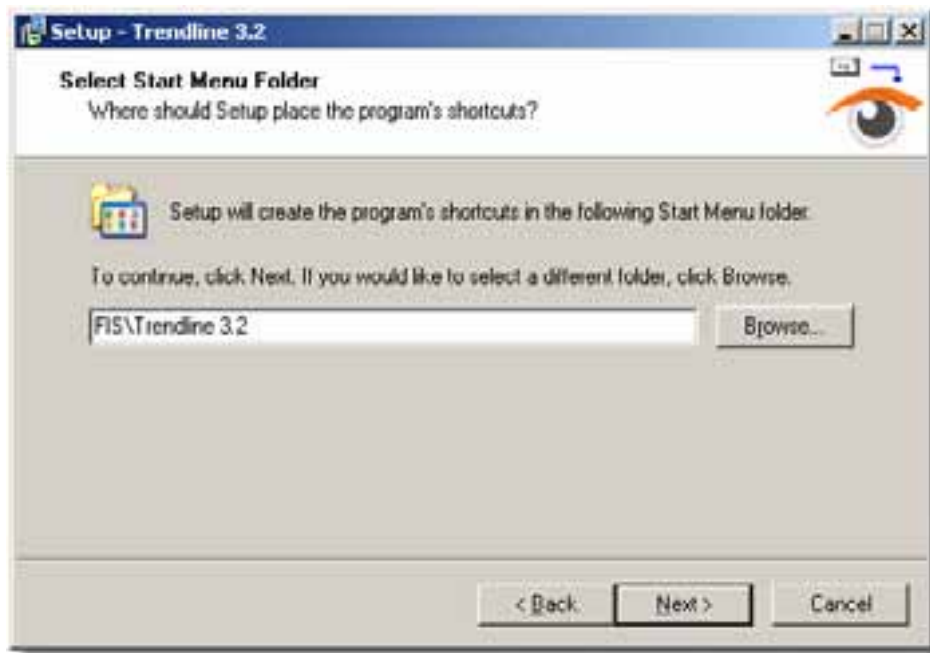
Setup - Trendline 3.2

Select Start Menu Folder
Where should Setup place the program's shortcuts?

Setup will create the program's shortcuts in the following Start Menu folder.

To continue, click Next. If you would like to select a different folder, click Browse.

FIS\Trendline 3.2

Browse...

< Back
Next >
Cancel